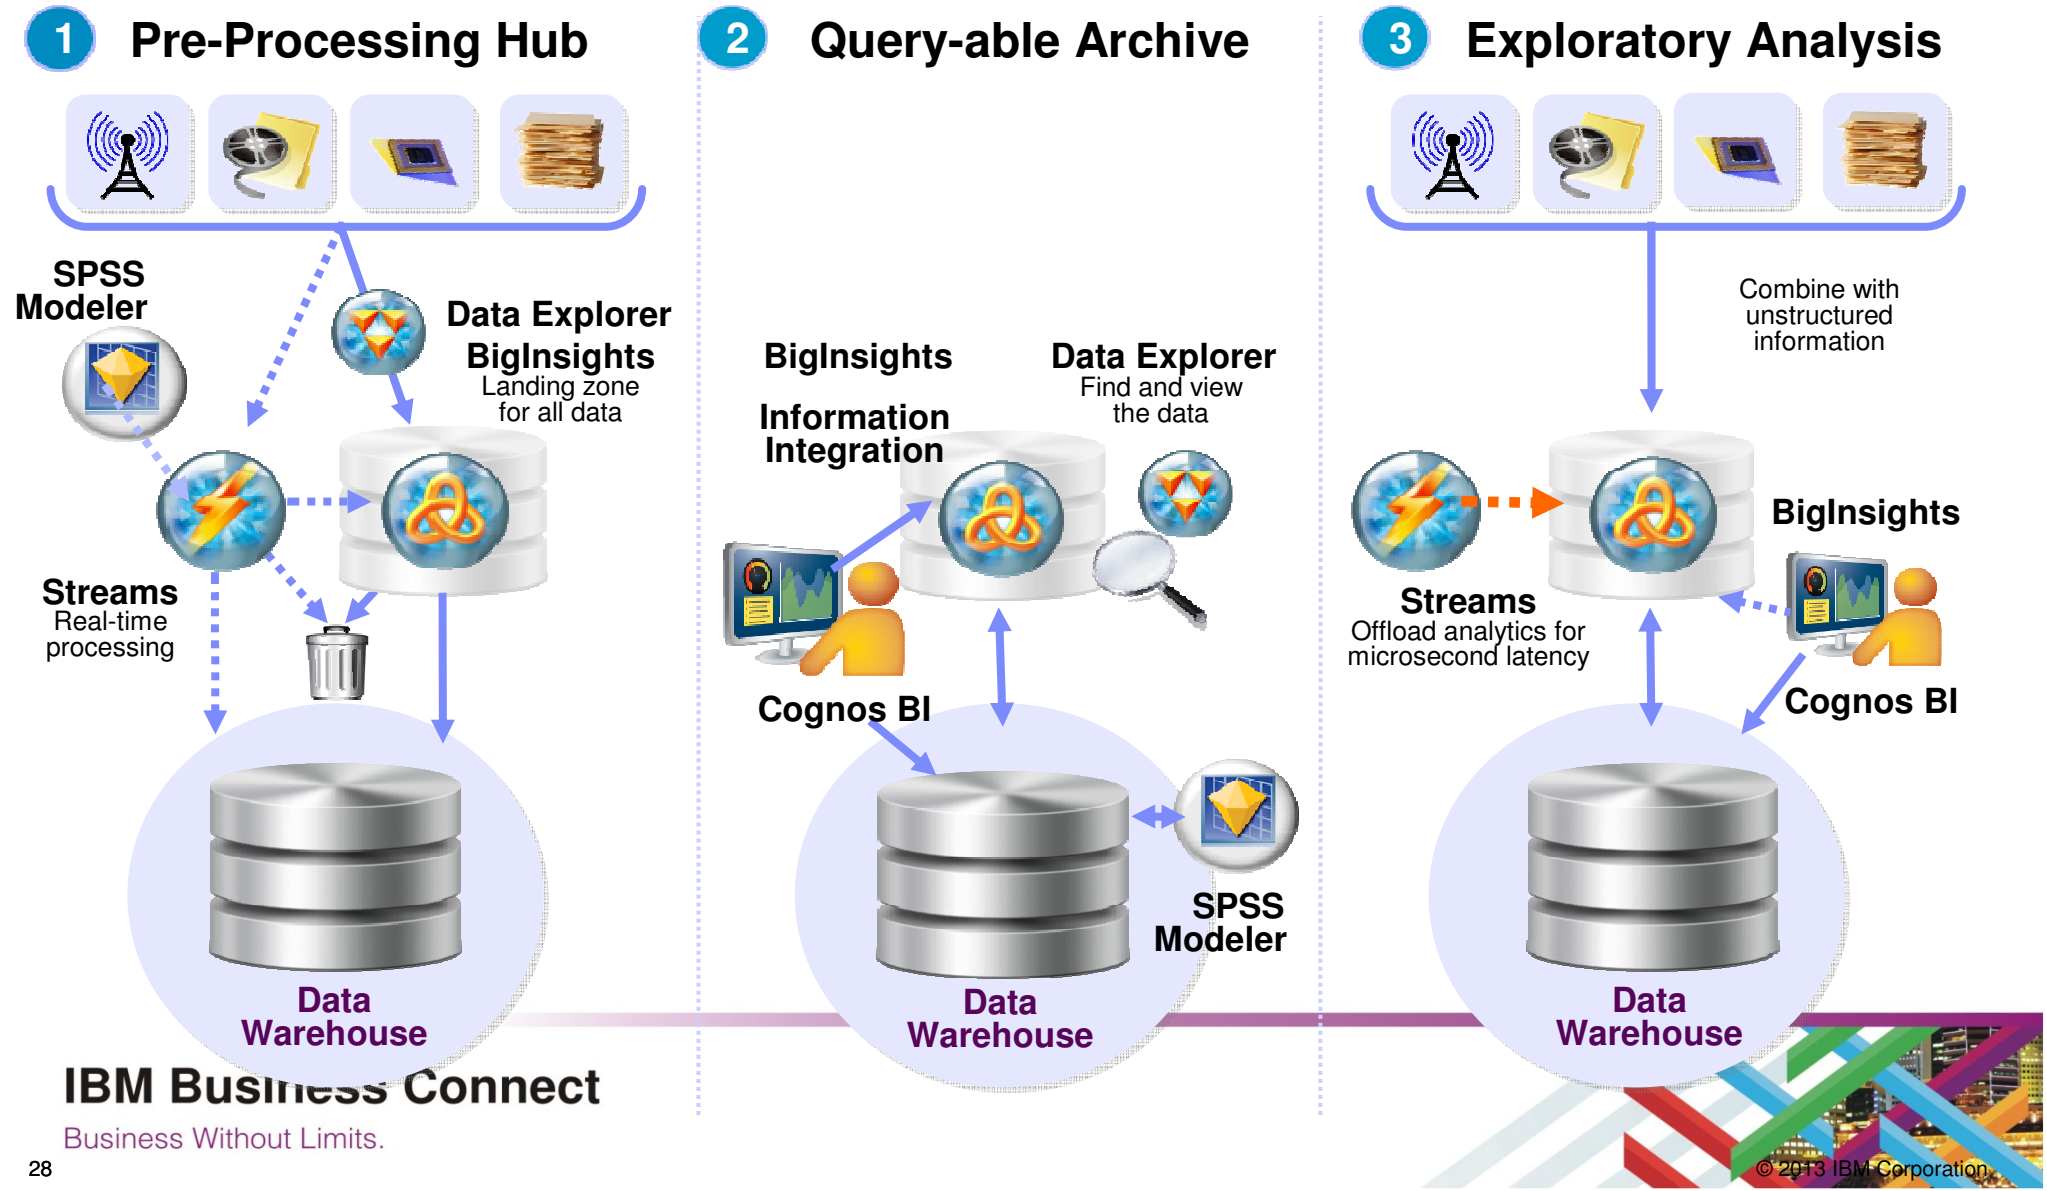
1 Pre-Processing Hub

SPSS Modeler

Data Explorer

BigInsights
Landing zone for all data

Streams
Real-time processing

Data Warehouse

2 Query-able Archive

BigInsights

Data Explorer
Find and view the data

Information Integration

Cognos BI

SPSS Modeler

Data Warehouse

3 Exploratory Analysis

Combine with unstructured information

BigInsights

Streams
Offload analytics for microsecond latency

Cognos BI

Data Warehouse

IBM Business Connect
Business Without Limits.

28

© 2013 IBM Corporation